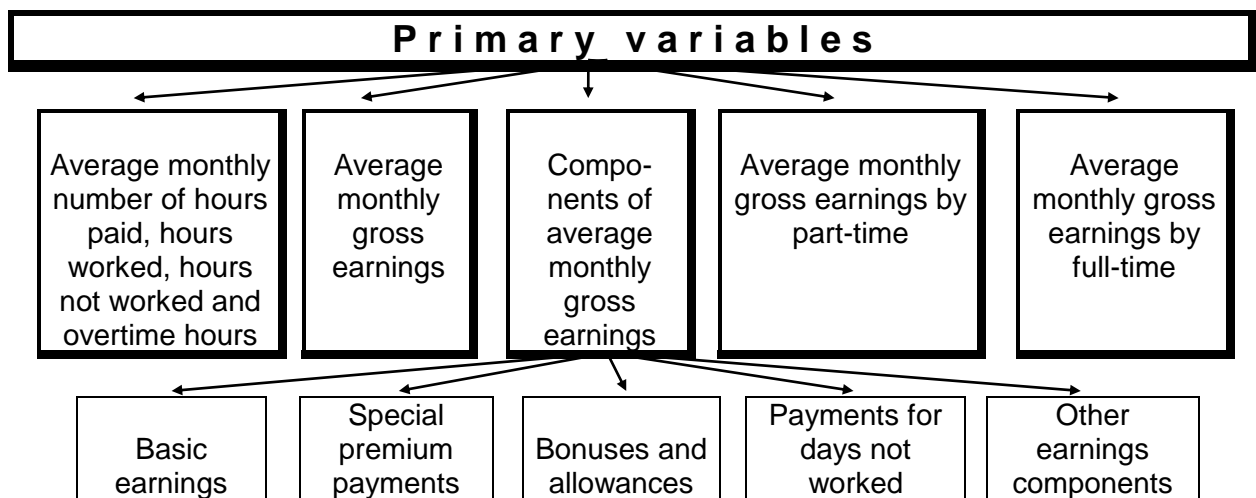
P r i m a r y   v a r i a b l e s

Average monthly number of hours paid, hours worked, hours not worked and overtime hours

Average monthly gross earnings

Components of average monthly gross earnings

Average monthly gross earnings by part-time

Average monthly gross earnings by full-time

Basic earnings

Special premium payments

Bonuses and allowances

Payments for days not worked

Other earnings components